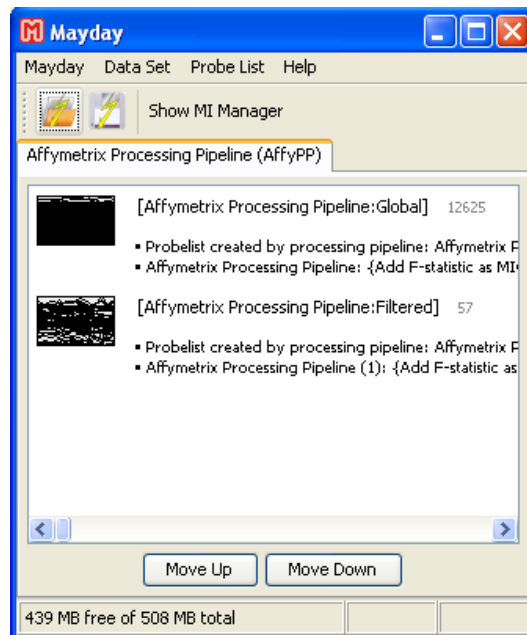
Mayday

Mayday Data Set Probe List Help

Show MI Manager

Affymetrix Processing Pipeline (AffyPP)

[Affymetrix Processing Pipeline:Global] 12625

▪ Probelist created by processing pipeline: Affymetrix P
▪ Affymetrix Processing Pipeline: {Add F-statistic as MI

[Affymetrix Processing Pipeline:Filtered] 57

▪ Probelist created by processing pipeline: Affymetrix P
▪ Affymetrix Processing Pipeline (1): {Add F-statistic as

Move Up Move Down

439 MB free of 508 MB total